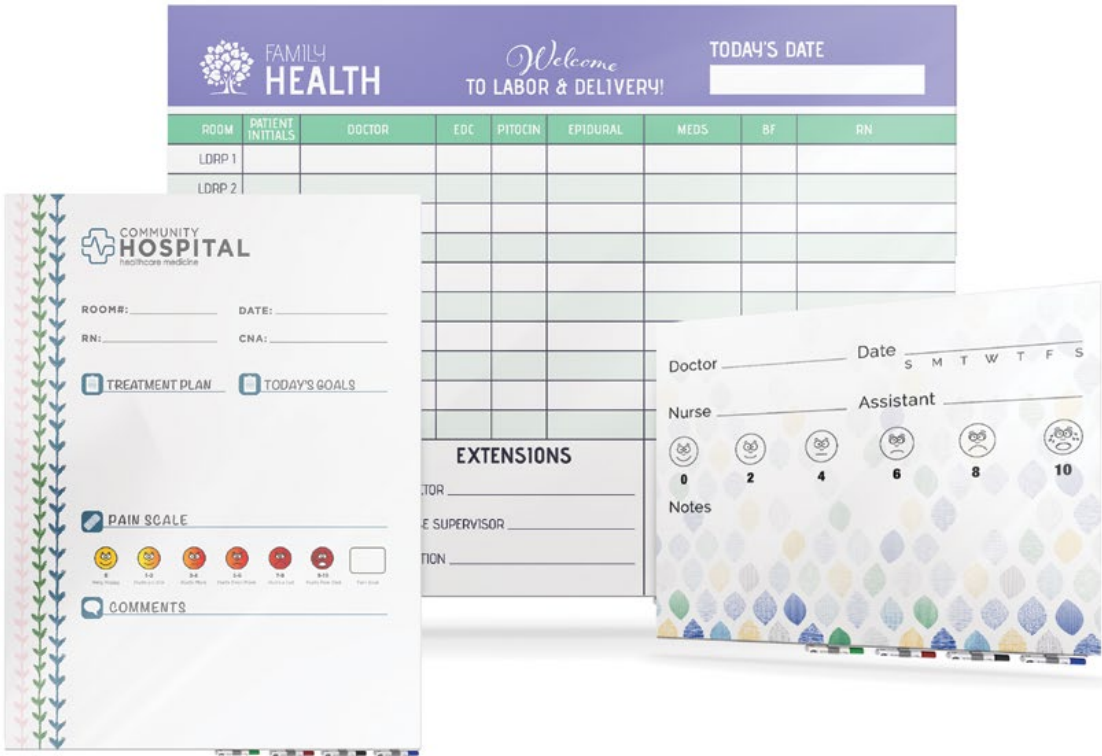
FAMILY HEALTH

Welcome TO LABOR & DELIVERY!

TODAY'S DATE

| ROOM | PATIENT INITIALS | DOCTOR | EDC | PITOCIN | EPIDURAL | MEDS | BF | RN |
|---|---|---|---|---|---|---|---|---|
| LDRP 1 | | | | | | | | |
| LDRP 2 | | | | | | | | |

EXTENSIONS

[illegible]CTOR

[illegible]E SUPERVISOR

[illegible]TION

COMMUNITY HOSPITAL
healthcare medicine

ROOM#:

DATE:

RN:

CNA:

TREATMENT PLAN

TODAY'S GOALS

PAIN SCALE

0 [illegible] 1-2 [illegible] 3-4 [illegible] 5-6 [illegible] 7-8 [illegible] 9-10 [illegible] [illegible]

COMMENTS

Doctor

Date S M T W T F S

Nurse

Assistant

0 2 4 6 8 10

Notes